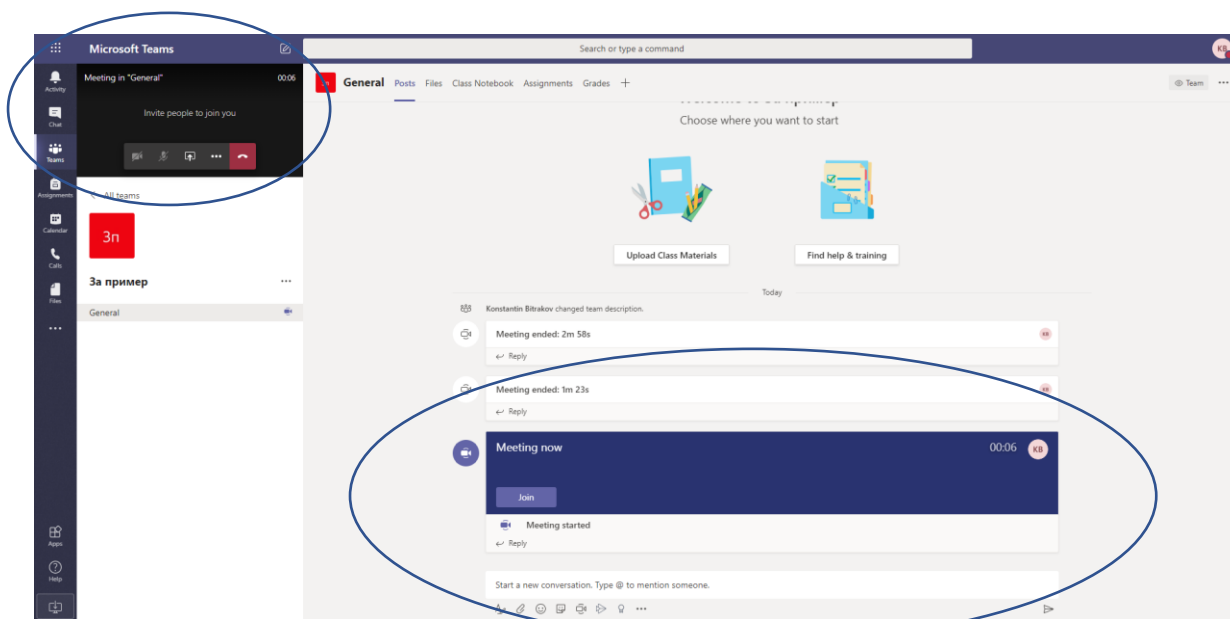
Microsoft Teams

Search or type a command

KB

Activity
Chat
Teams
Assignments
Calendar
Calls
Files
...
Apps
Help

Meeting in "General" 00:06

Invite people to join you

< All teams

Зп

За пример ...

General

General Posts Files Class Notebook Assignments Grades +

Team ...

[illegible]

Choose where you want to start

Upload Class Materials

Find help & training

Today

Konstantin Bitrakov changed team description.

Meeting ended: 2m 58s

KB

Reply

Meeting ended: 1m 23s

Reply

Meeting now 00:06 KB

Join

Meeting started

Reply

Start a new conversation. Type @ to mention someone.